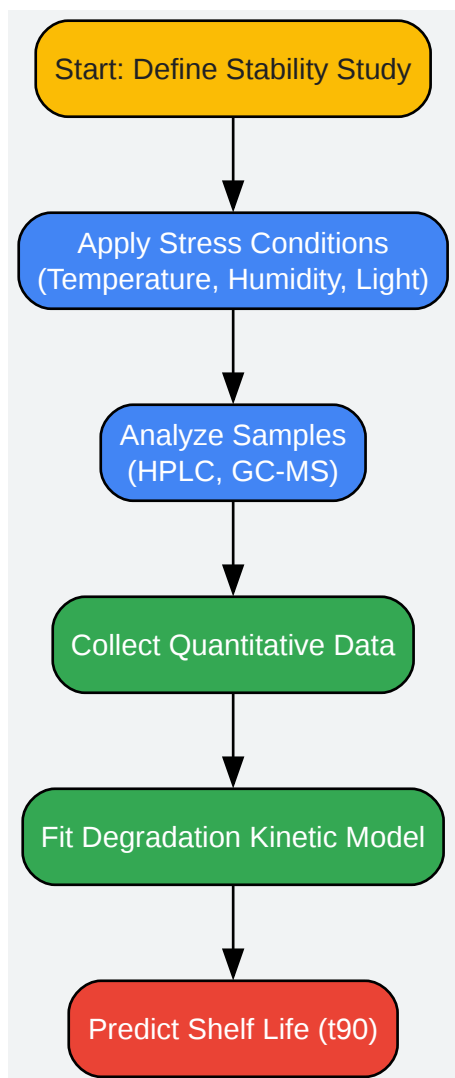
Start: Define Stability Study

Apply Stress Conditions
(Temperature, Humidity, Light)

Analyze Samples
(HPLC, GC-MS)

Collect Quantitative Data

Fit Degradation Kinetic Model

Predict Shelf Life (t90)